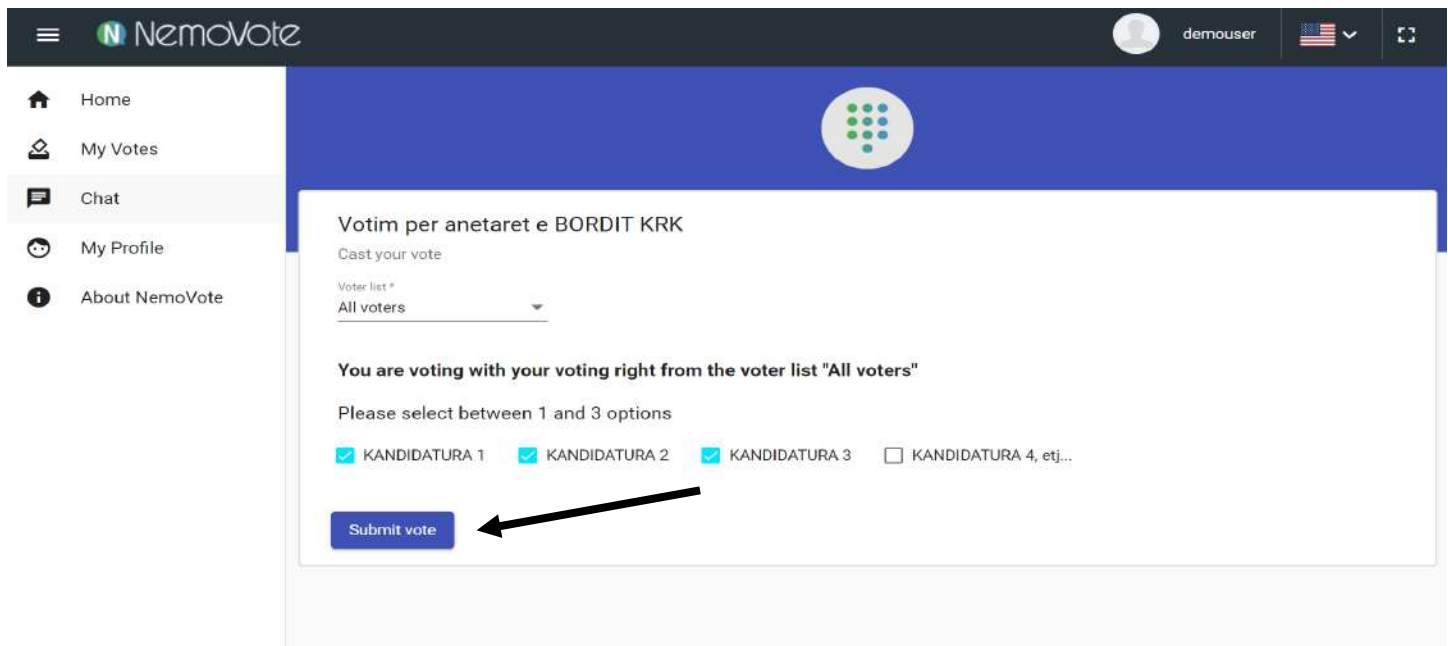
N NemoVote

demouser

Home

My Votes

Chat

My Profile

About NemoVote

Votim per anetaret e BORDIT KRK

Cast your vote

Voter list *
All voters

You are voting with your voting right from the voter list "All voters"

Please select between 1 and 3 options

KANDIDATURA 1   KANDIDATURA 2   KANDIDATURA 3   KANDIDATURA 4, etj...

Submit vote